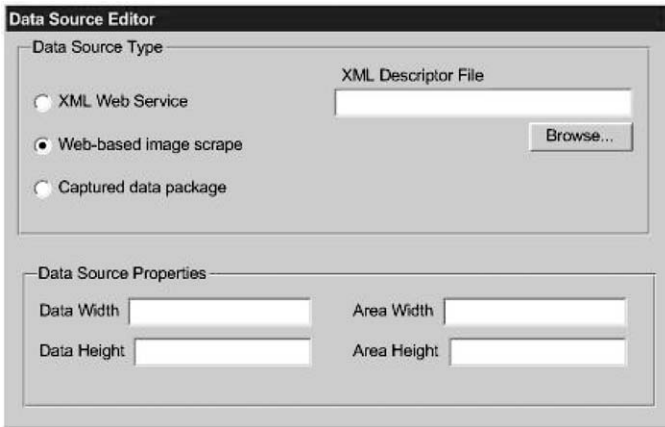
Data Source Editor

Data Source Type

XML Descriptor File

XML Web Service

Browse...

Web-based image scrape

Captured data package

Data Source Properties

Data Width

Area Width

Data Height

Area Height